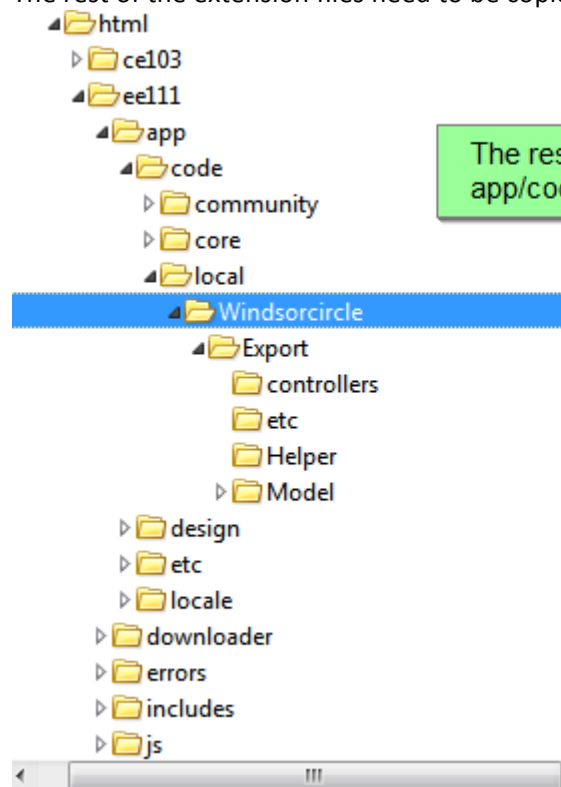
The rest of the extension files need to be copi

html
ce103
ee111
app
code
community
core
local
Windsorcircle
Export
controllers
etc
Helper
Model
design
etc
locale
downloader
errors
includes
js

The res
app/co

III